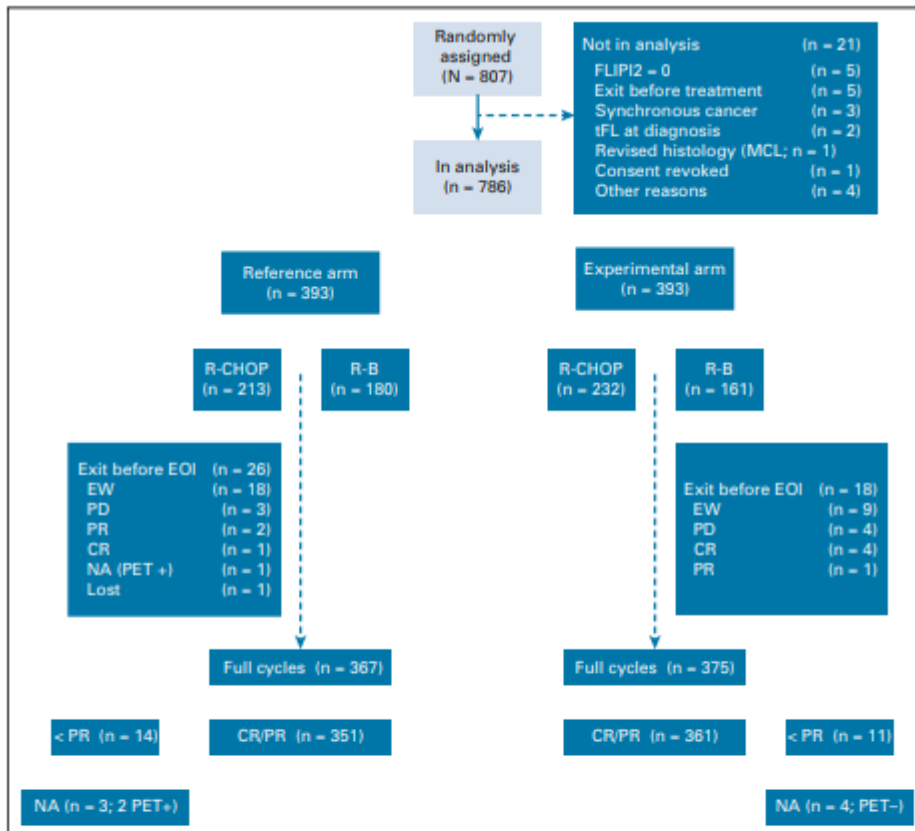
Randomly assigned (N = 807)

Not in analysis (n = 21)
FLIPI2 = 0 (n = 5)
Exit before treatment (n = 5)
Synchronous cancer (n = 3)
tFL at diagnosis (n = 2)
Revised histology (MCL; n = 1)
Consent revoked (n = 1)
Other reasons (n = 4)

In analysis (n = 786)

Reference arm (n = 393)

Experimental arm (n = 393)

R-CHOP (n = 213)

R-B (n = 180)

R-CHOP (n = 232)

R-B (n = 161)

Exit before EOI (n = 26)
EW (n = 18)
PD (n = 3)
PR (n = 2)
CR (n = 1)
NA (PET +) (n = 1)
Lost (n = 1)

Exit before EOI (n = 18)
EW (n = 9)
PD (n = 4)
CR (n = 4)
PR (n = 1)

Full cycles (n = 367)

Full cycles (n = 375)

< PR (n = 14)

CR/PR (n = 351)

CR/PR (n = 361)

< PR (n = 11)

NA (n = 3; 2 PET+)

NA (n = 4; PET–)